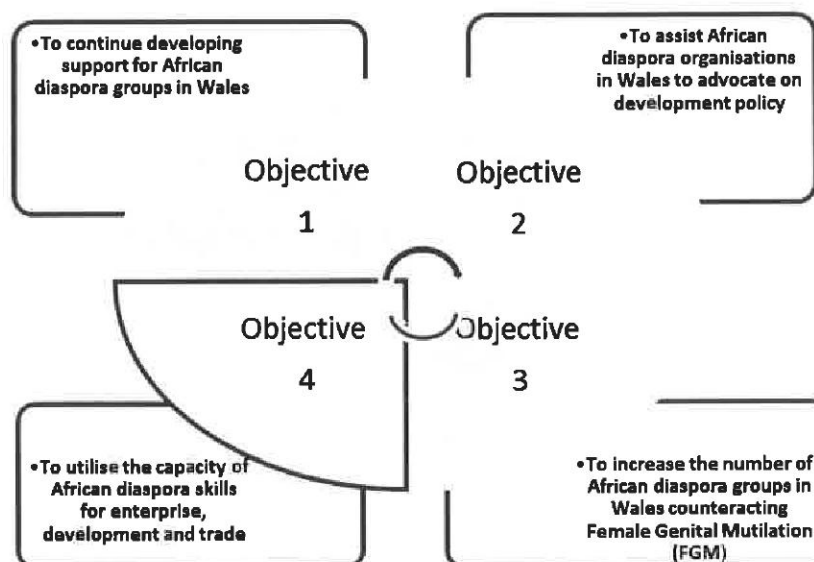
•To continue developing support for African diaspora groups in Wales

•To assist African diaspora organisations in Wales to advocate on development policy

Objective 1

Objective 2

Objective 4

Objective 3

•To utilise the capacity of African diaspora skills for enterprise, development and trade

•To increase the number of African diaspora groups in Wales counteracting Female Genital Mutilation (FGM)